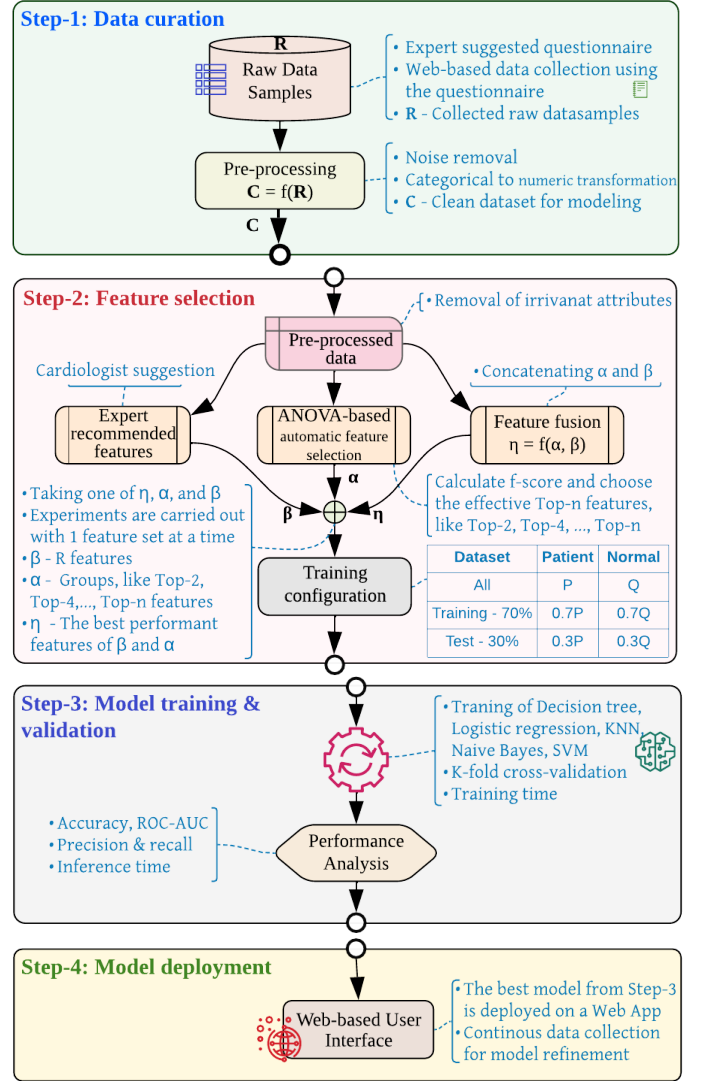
**Step-1: Data curation**

R

Raw Data Samples

• Expert suggested questionnaire
• Web-based data collection using the questionnaire
• **R** - Collected raw datasamples

Pre-processing
**C** = f(**R**)

• Noise removal
• Categorical to numeric transformation
• **C** - Clean dataset for modeling

**C**

**Step-2: Feature selection**

• Removal of irrivanat attributes

Pre-processed data

Cardiologist suggestion

• Concatenating α and β

Expert recommended features

ANOVA-based automatic feature selection

Feature fusion
η = f(α, β)

**α**

**β**

**η**

• Taking one of η, α, and β
• Experiments are carried out with 1 feature set at a time
• β - R features
• α - Groups, like Top-2, Top-4,..., Top-n features
• η - The best performant features of β and α

Calculate f-score and choose the effective Top-n features, like Top-2, Top-4, ..., Top-n

Training configuration

| Dataset | Patient | Normal |
|---|---|---|
| All | P | Q |
| Training - 70% | 0.7P | 0.7Q |
| Test - 30% | 0.3P | 0.3Q |

**Step-3: Model training & validation**

• Traning of Decision tree, Logistic regression, KNN, Naive Bayes, SVM
• K-fold cross-validation
• Training time

• Accuracy, ROC-AUC
• Precision & recall
• Inference time

Performance Analysis

**Step-4: Model deployment**

Web-based User Interface

• The best model from Step-3 is deployed on a Web App
• Continous data collection for model refinement